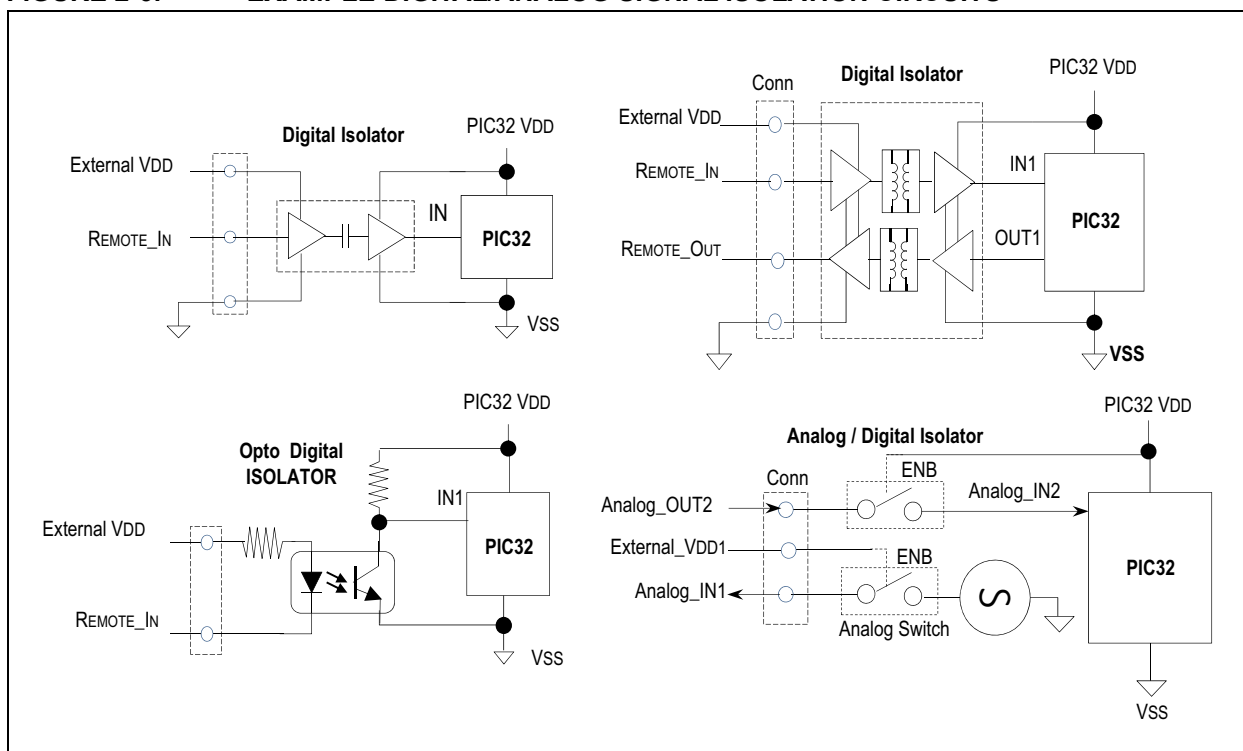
Digital Isolator

PIC32 VDD

External VDD

REMOTE_IN

IN

PIC32

VSS

Conn

Digital Isolator

PIC32 VDD

External VDD

REMOTE_IN

IN1

PIC32

REMOTE_OUT

OUT1

VSS

PIC32 VDD

Opto Digital ISOLATOR

IN1

External VDD

PIC32

REMOTE_IN

VSS

PIC32 VDD

Analog / Digital Isolator

Conn

ENB

Analog_OUT2

Analog_IN2

External_VDD1

ENB

PIC32

Analog_IN1

Analog Switch

VSS